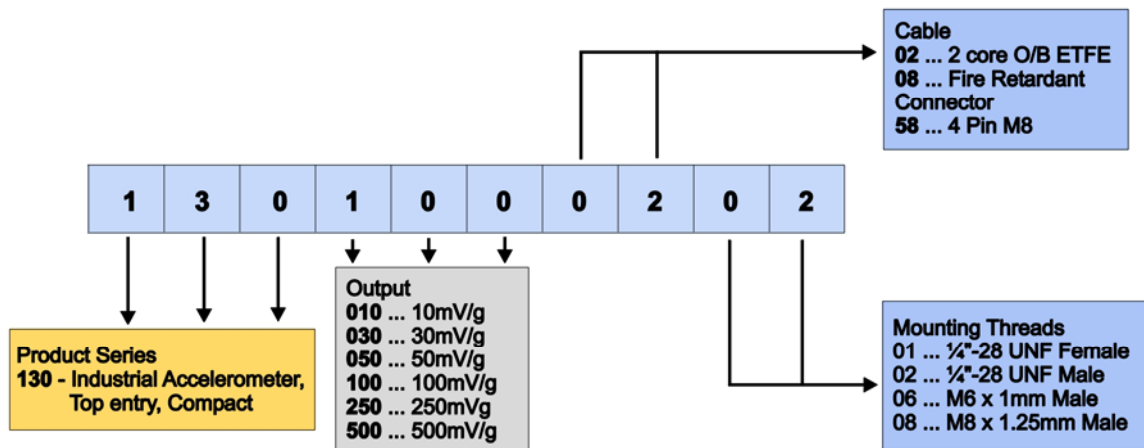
Cable
**02** ... 2 core O/B ETFE
**08** ... Fire Retardant
Connector
**58** ... 4 Pin M8

| 1 | 3 | 0 | 1 | 0 | 0 | 0 | 2 | 0 | 2 |
|---|---|---|---|---|---|---|---|---|---|

Output
**010** ... 10mV/g
**030** ... 30mV/g
**050** ... 50mV/g
**100** ... 100mV/g
**250** ... 250mVg
**500** ... 500mV/g

Product Series
**130** - Industrial Accelerometer, Top entry, Compact

Mounting Threads
01 ... ¼"-28 UNF Female
02 ... ¼"-28 UNF Male
06 ... M6 x 1mm Male
08 ... M8 x 1.25mm Male